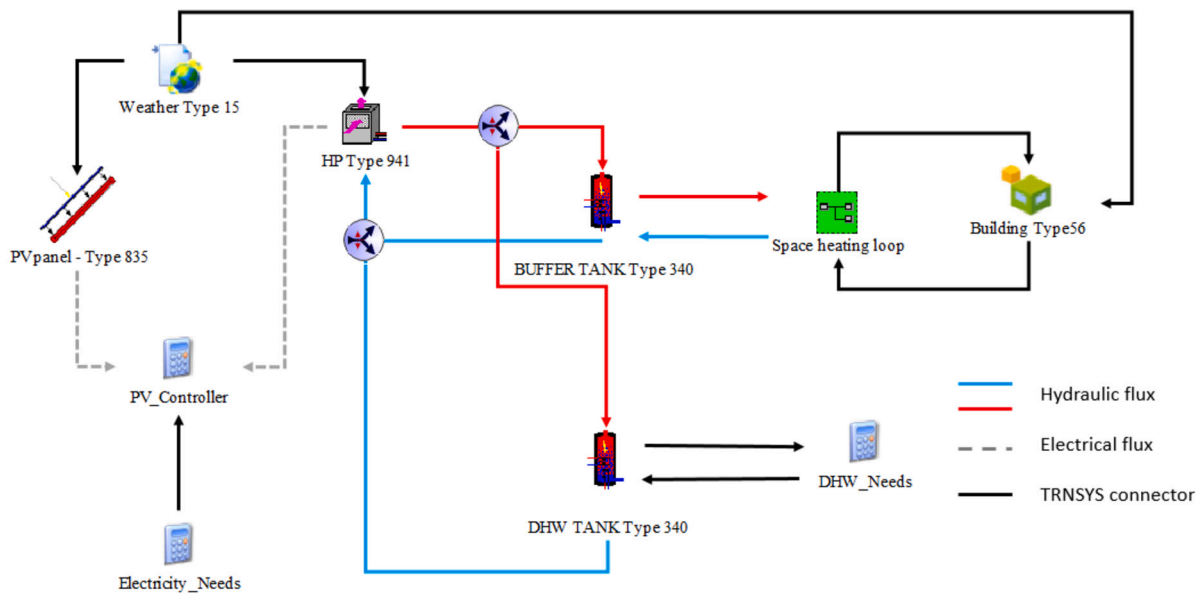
Weather Type 15

HP Type 941

PVpanel - Type 835

BUFFER TANK Type 340

Space heating loop

Building Type56

PV_Controller

Electricity_Needs

DHW TANK Type 340

DHW_Needs

Hydraulic flux

Electrical flux

TRNSYS connector